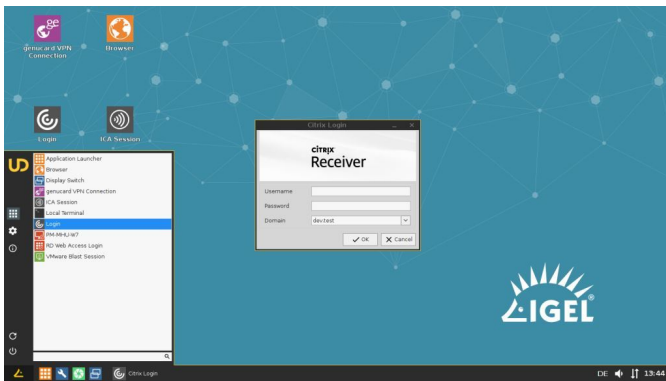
genucard VPN Connection

Browser

Login

ICA Session

Application Launcher
Browser
Display Switch
genucard VPN Connection
ICA Session
Local Terminal
Login
PM-MHU/W7
RD Web Access Login
VMware Blast Session

Citrix Login

CITRIX
Receiver

Username
Password
Domain dev.test

OK
Cancel

IGEL

Citrix Login

DE 13:44